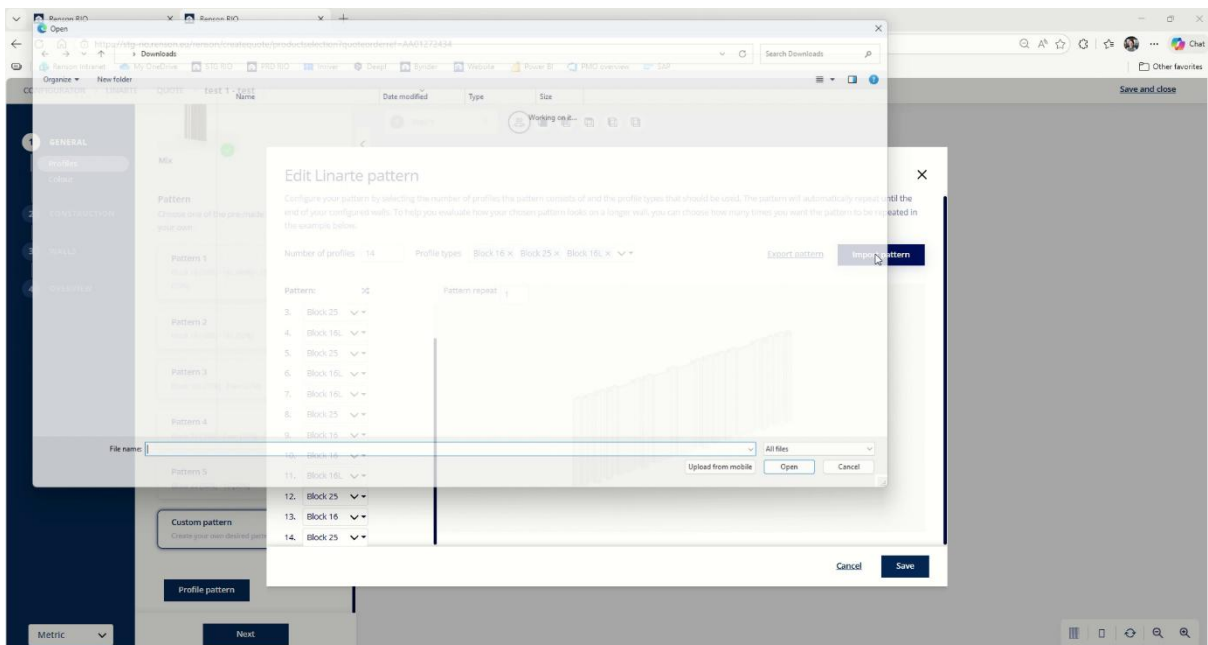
Renson RIO
Renson RIO
Open
Downloads
Search Downloads
Organize ▾
New folder
Name
Date modified
Type
Size
Working on it...
Other favorites
Save and close
GENERAL
Profiles
Mix
Pattern
Pattern 1
Pattern 2
Pattern 3
Pattern 4
Pattern 5
Custom pattern
Create your own desired pattern
Profile pattern
Edit Linarte pattern
Configure your pattern by selecting the number of profiles the pattern consists of and the profile types that should be used. The pattern will automatically repeat until the end of your configured walls. To help you evaluate how your chosen pattern looks on a longer wall you can choose how many times you want the pattern to be repeated in the example below.
Number of profiles 14
Profile types Block 16 × Block 25 × Block 16L ×
Export pattern
Import pattern
Pattern:
Pattern repeat 1
3. Block 25
4. Block 16L
5. Block 25
6. Block 16L
7. Block 16L
8. Block 25
9. Block 16
10. Block 16
11. Block 16L
12. Block 25
13. Block 16
14. Block 25
File name:
All files
Upload from mobile
Open
Cancel
Cancel
Save
Metric
Next